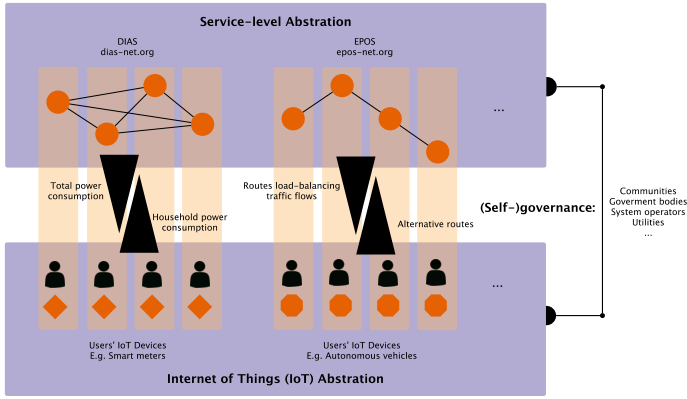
Service-level Abstration

DIAS
dias-net.org

EPOS
epos-net.org

...

Total power consumption

Household power consumption

Routes load-balancing traffic flows

Alternative routes

(Self-)governance:

Communities
Goverment bodies
System operators
Utilities
...

...

Users' IoT Devices
E.g. Smart meters

Users' IoT Devices
E.g. Autonomous vehicles

Internet of Things (IoT) Abstration